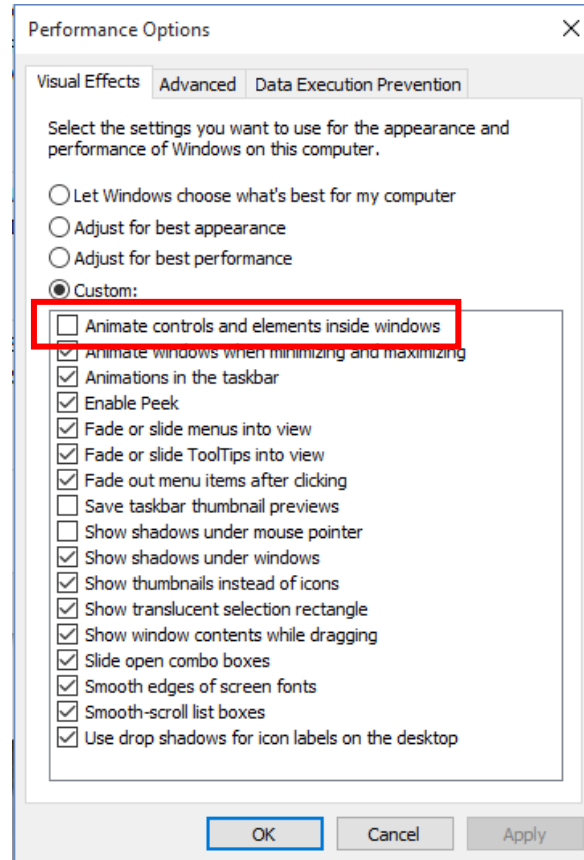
Performance Options

Visual Effects | Advanced | Data Execution Prevention

Select the settings you want to use for the appearance and performance of Windows on this computer.

Let Windows choose what's best for my computer
Adjust for best appearance
Adjust for best performance
Custom:

Animate controls and elements inside windows
Animate windows when minimizing and maximizing
Animations in the taskbar
Enable Peek
Fade or slide menus into view
Fade or slide ToolTips into view
Fade out menu items after clicking
Save taskbar thumbnail previews
Show shadows under mouse pointer
Show shadows under windows
Show thumbnails instead of icons
Show translucent selection rectangle
Show window contents while dragging
Slide open combo boxes
Smooth edges of screen fonts
Smooth-scroll list boxes
Use drop shadows for icon labels on the desktop

OK | Cancel | Apply